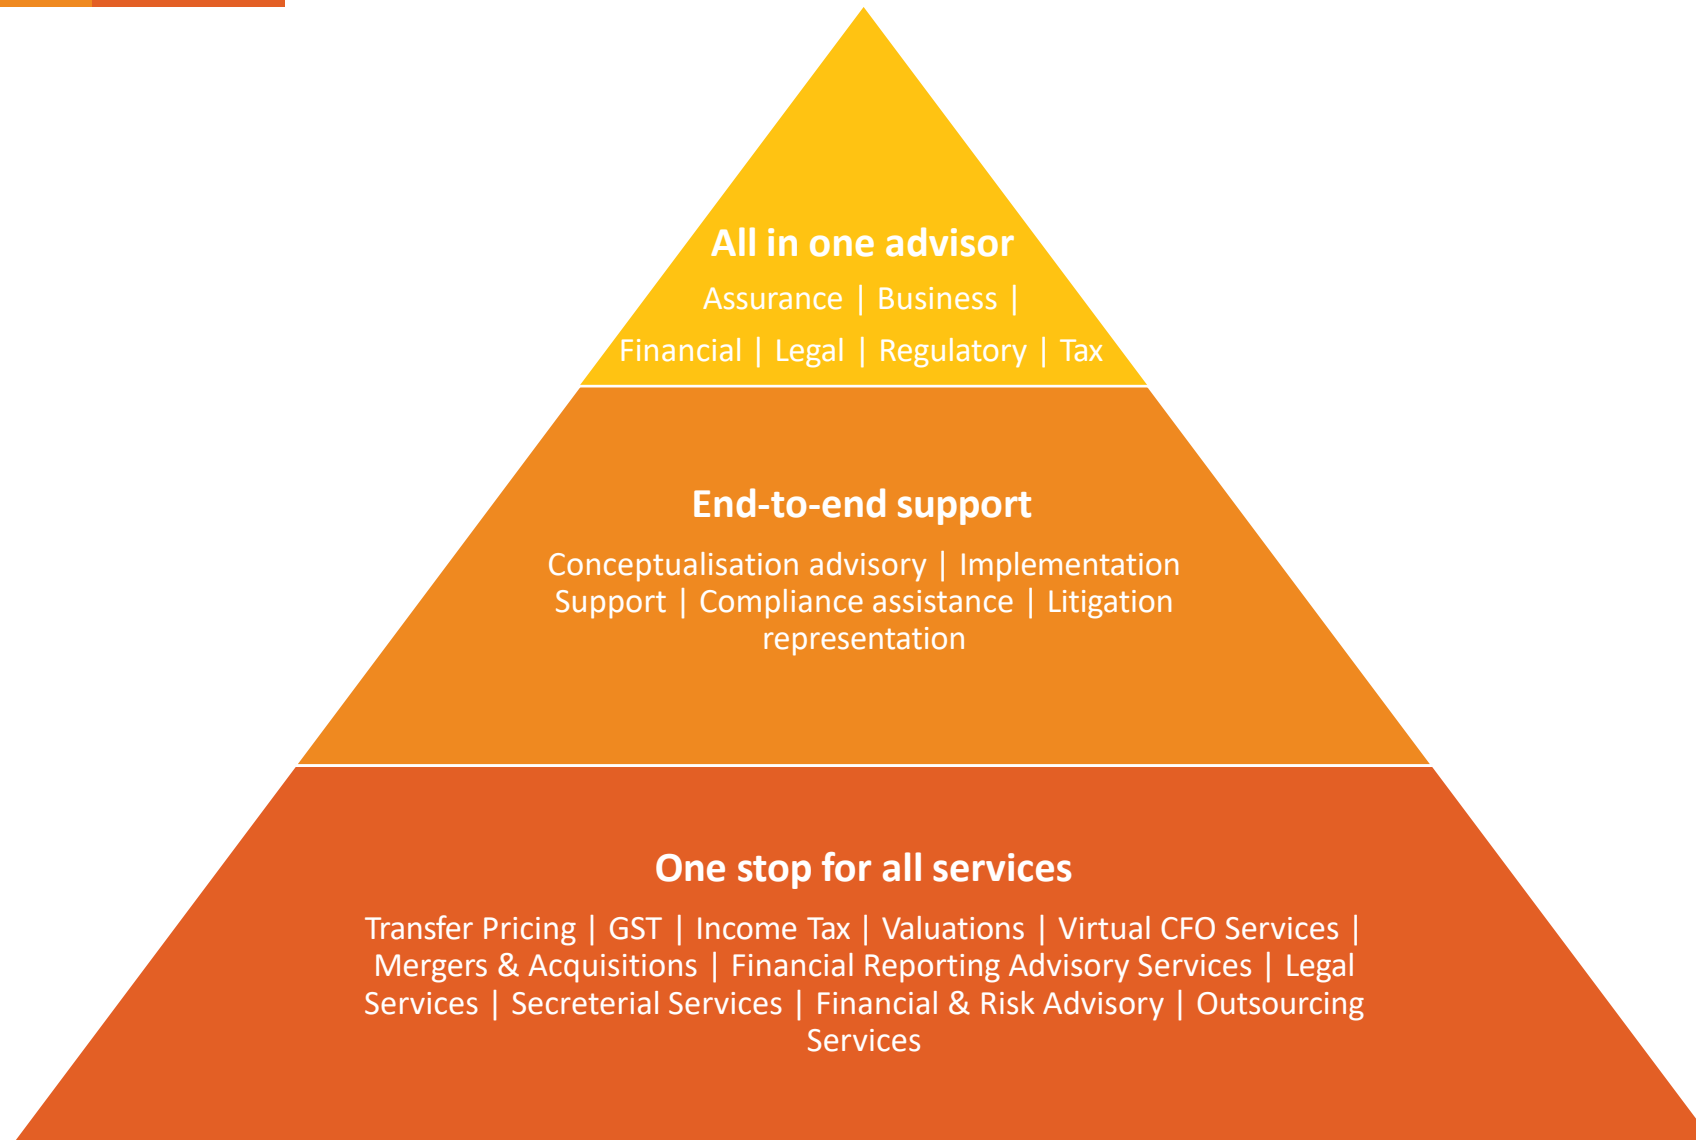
All in one advisor

Assurance | Business | Financial | Legal | Regulatory | Tax

End-to-end support

Conceptualisation advisory | Implementation Support | Compliance assistance | Litigation representation

One stop for all services

Transfer Pricing | GST | Income Tax | Valuations | Virtual CFO Services | Mergers & Acquisitions | Financial Reporting Advisory Services | Legal Services | Secreterial Services | Financial & Risk Advisory | Outsourcing Services